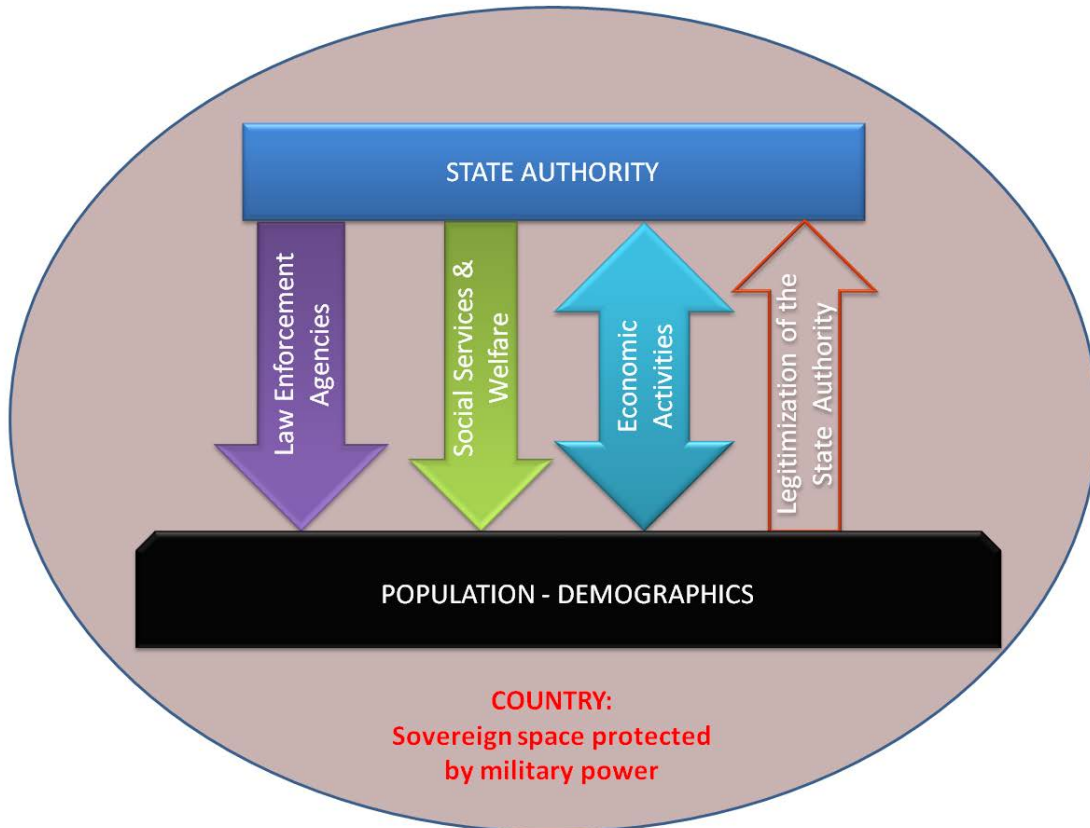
STATE AUTHORITY

Law Enforcement Agencies

Social Services & Welfare

Economic Activities

Legitimization of the State Authority

POPULATION - DEMOGRAPHICS

COUNTRY:
Sovereign space protected by military power